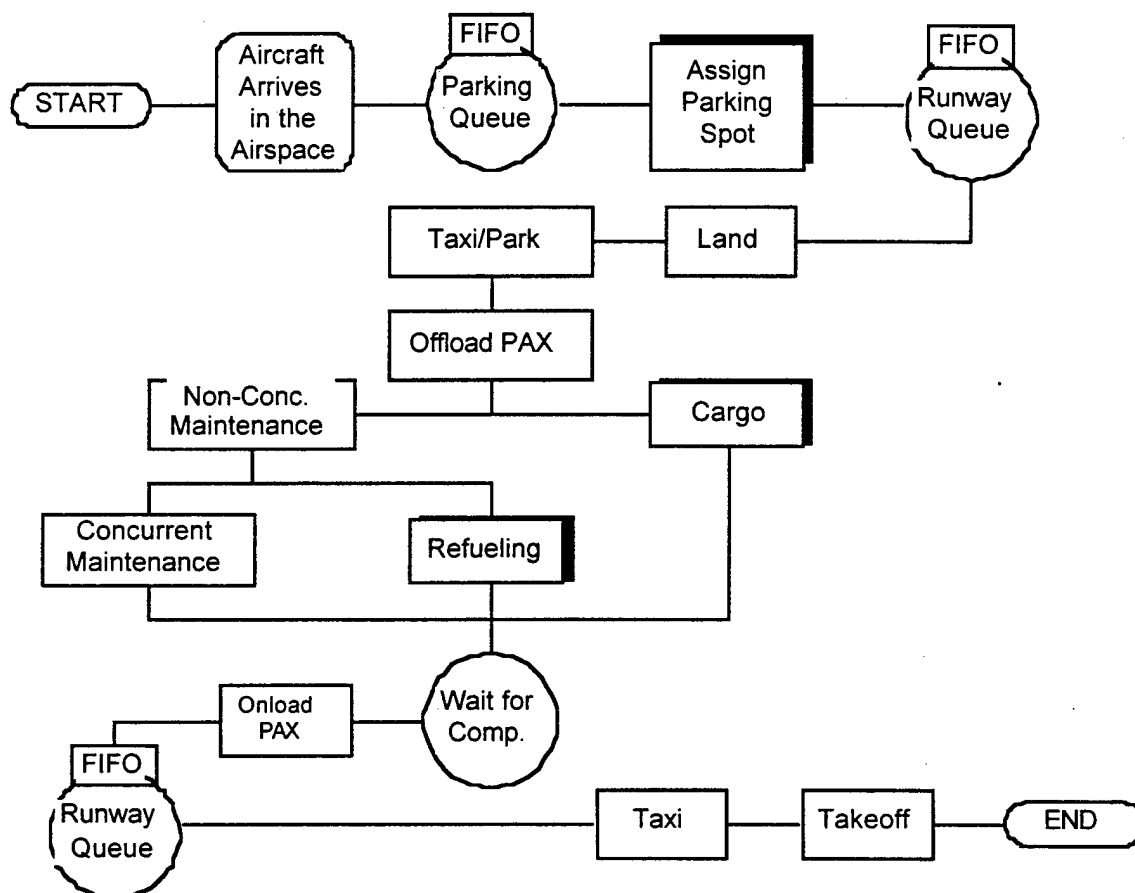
START

Aircraft Arrives in the Airspace

FIFO

Parking Queue

Assign Parking Spot

FIFO

Runway Queue

Taxi/Park

Land

Offload PAX

Non-Conc. Maintenance

Cargo

Concurrent Maintenance

Refueling

Wait for Comp.

Onload PAX

FIFO

Runway Queue

Taxi

Takeoff

END